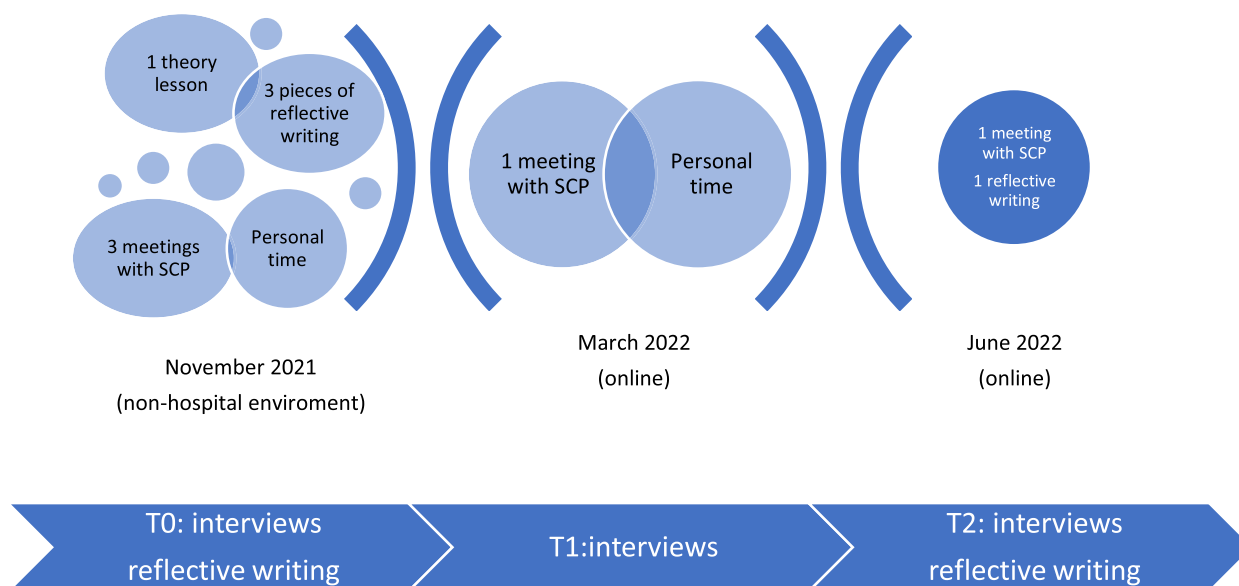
1 theory lesson

3 pieces of reflective writing

3 meetings with SCP

Personal time

November 2021
(non-hospital enviroment)

1 meeting with SCP

Personal time

March 2022
(online)

1 meeting with SCP
1 reflective writing

June 2022
(online)

T0: interviews
reflective writing

T1:interviews

T2: interviews
reflective writing